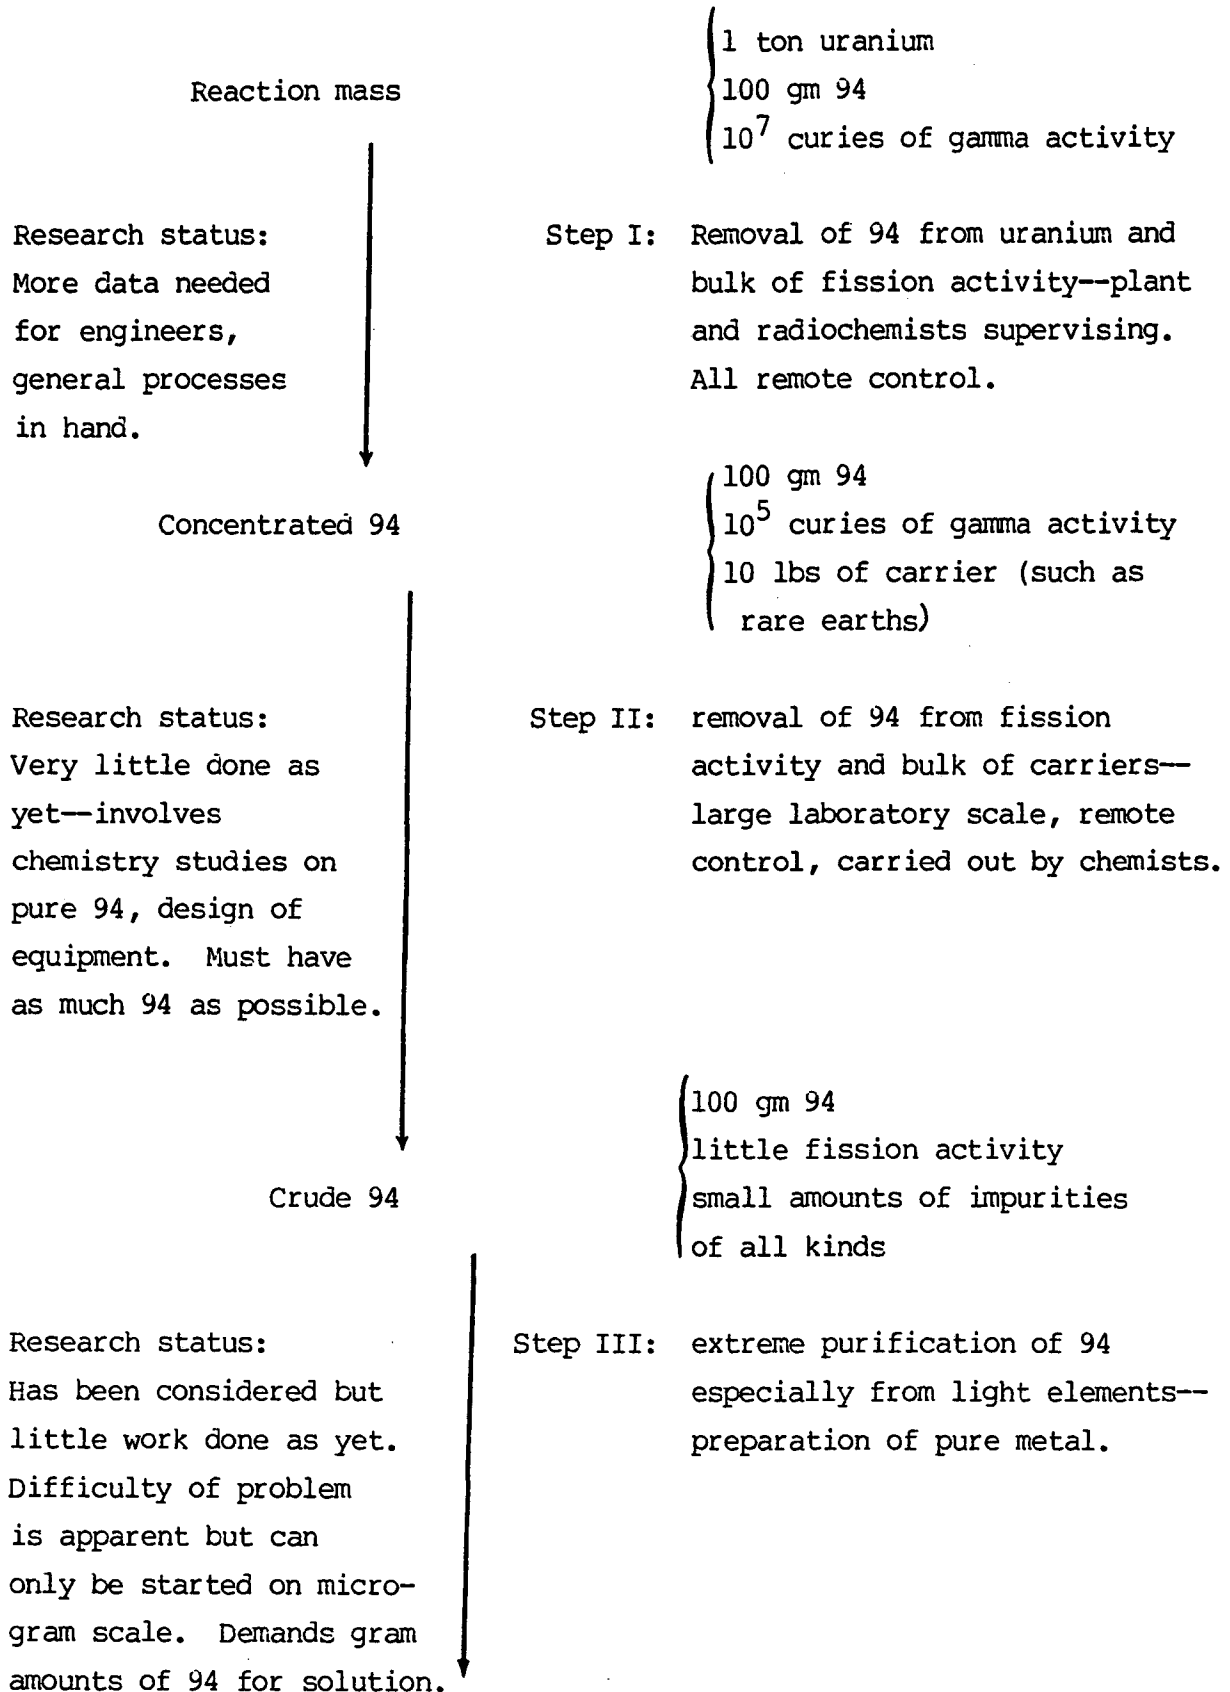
Reaction mass

1 ton uranium
100 gm 94
$10^7$ curies of gamma activity

Research status: More data needed for engineers, general processes in hand.

Step I: Removal of 94 from uranium and bulk of fission activity--plant and radiochemists supervising. All remote control.

Concentrated 94

100 gm 94
$10^5$ curies of gamma activity
10 lbs of carrier (such as rare earths)

Research status: Very little done as yet—involves chemistry studies on pure 94, design of equipment. Must have as much 94 as possible.

Step II: removal of 94 from fission activity and bulk of carriers—large laboratory scale, remote control, carried out by chemists.

Crude 94

100 gm 94
little fission activity
small amounts of impurities of all kinds

Research status: Has been considered but little work done as yet. Difficulty of problem is apparent but can only be started on microgram scale. Demands gram amounts of 94 for solution.

Step III: extreme purification of 94 especially from light elements--preparation of pure metal.